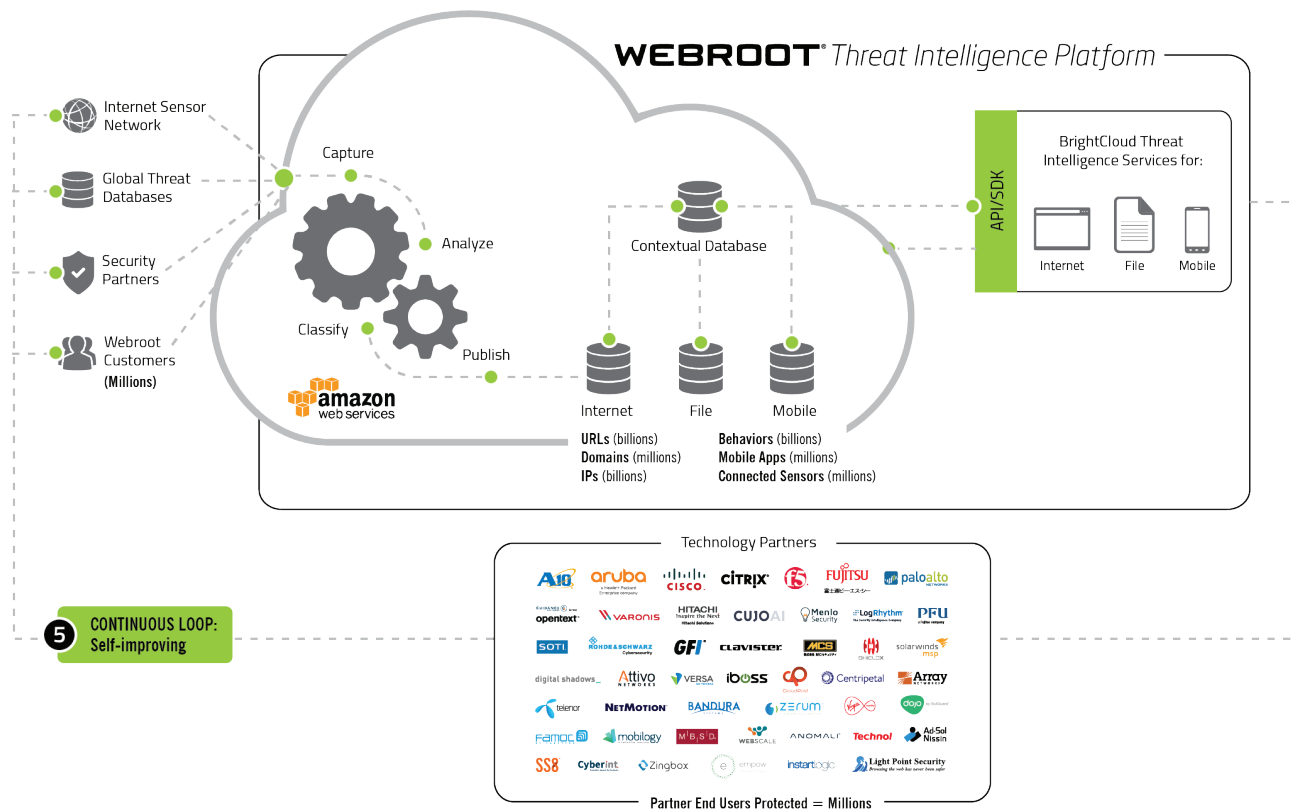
WEBROOT® Threat Intelligence Platform

Internet Sensor Network

Global Threat Databases

Security Partners

Webroot Customers (Millions)

Capture

Analyze

Classify

Publish

amazon web services

Contextual Database

Internet

File

Mobile

URLs (billions)
Domains (millions)
IPs (billions)

Behaviors (billions)
Mobile Apps (millions)
Connected Sensors (millions)

API/SDK

BrightCloud Threat Intelligence Services for:

Internet

File

Mobile

Technology Partners

A10 aruba CISCO CITRIX f5 FUJITSU paloalto

opentext VARONIS HITACHI CUJO AI Menlo Security LogRhythm PFU

SOTI ROHDE&SCHWARZ GFI clavister MCS solarwinds msp

digital shadows_ Attivo VERSA iboss Centripetal Array

telenor NETMOTION BANDURA ZERUM dojo

Famoc mobilogy WEBSCALE ANOMALI Technol Ad-Sol Nissin

SS8 Cyberint Zingbox empow instartlogic Light Point Security

Partner End Users Protected = Millions

5 CONTINUOUS LOOP: Self-improving